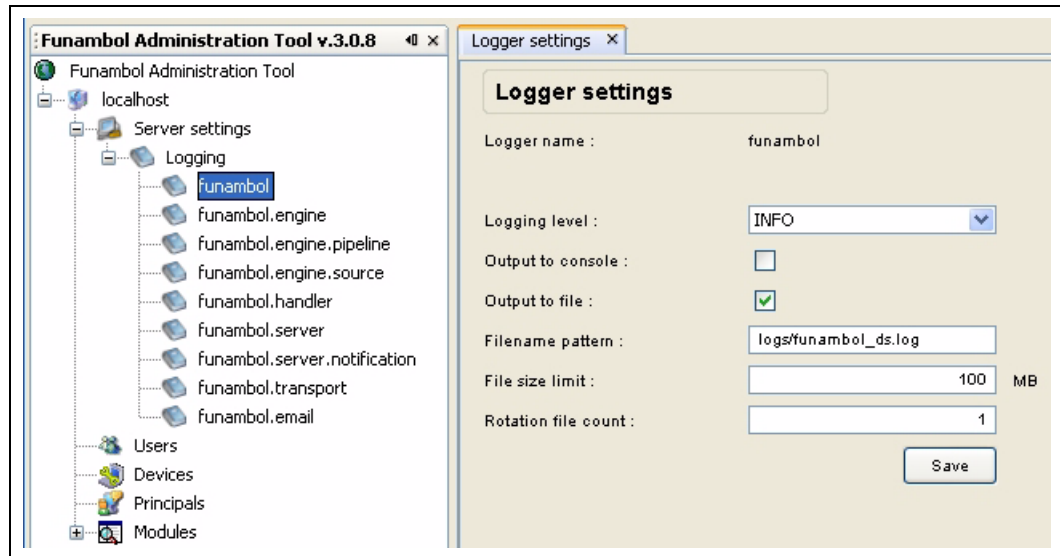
Funambol Administration Tool v.3.0.8

Funambol Administration Tool
localhost
Server settings
Logging
funambol
funambol.engine
funambol.engine.pipeline
funambol.engine.source
funambol.handler
funambol.server
funambol.server.notification
funambol.transport
funambol.email
Users
Devices
Principals
Modules

Logger settings ×

Logger settings

Logger name : funambol

Logging level : INFO

Output to console :

Output to file :

Filename pattern : logs/funambol_ds.log

File size limit : 100 MB

Rotation file count : 1

Save